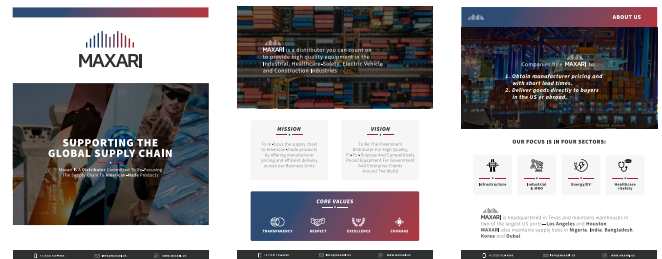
MAXARI

SUPPORTING THE GLOBAL SUPPLY CHAIN

Maxari Is A Distributor Committed To Re-Focusing The Supply Chain To American-Made Products

MAXARI is a distributor you can count on to provide high quality equipment in the Industrial, Healthcare-Safety, Electric Vehicle and Construction Industries

MISSION

To re-focus the supply chain to American-made products by offering manufacturer pricing and efficient delivery across our business units

VISION

To Be The Preeminent Distributor For High Quality, Fit-For-Purpose And Competitively Priced Equipment For Government And Enterprise Clients Around The World

CORE VALUES

TRANSPARENCY RESPECT EXCELLENCE COURAGE

ABOUT US

Companies hire MAXARI to:

1. Obtain manufacturer pricing and with short lead times.

2. Deliver goods directly to buyers in the US or abroad.

OUR FOCUS IS IN FOUR SECTORS:

Infrastructure

Industrial & MRO

Energy/EV

Healthcare +Safety

MAXARI is headquartered in Texas and maintains warehouses in two of the largest US ports—Los Angeles and Houston. MAXARI also maintains supply hubs in Nigeria, India, Bangladesh, Korea and Dubai.